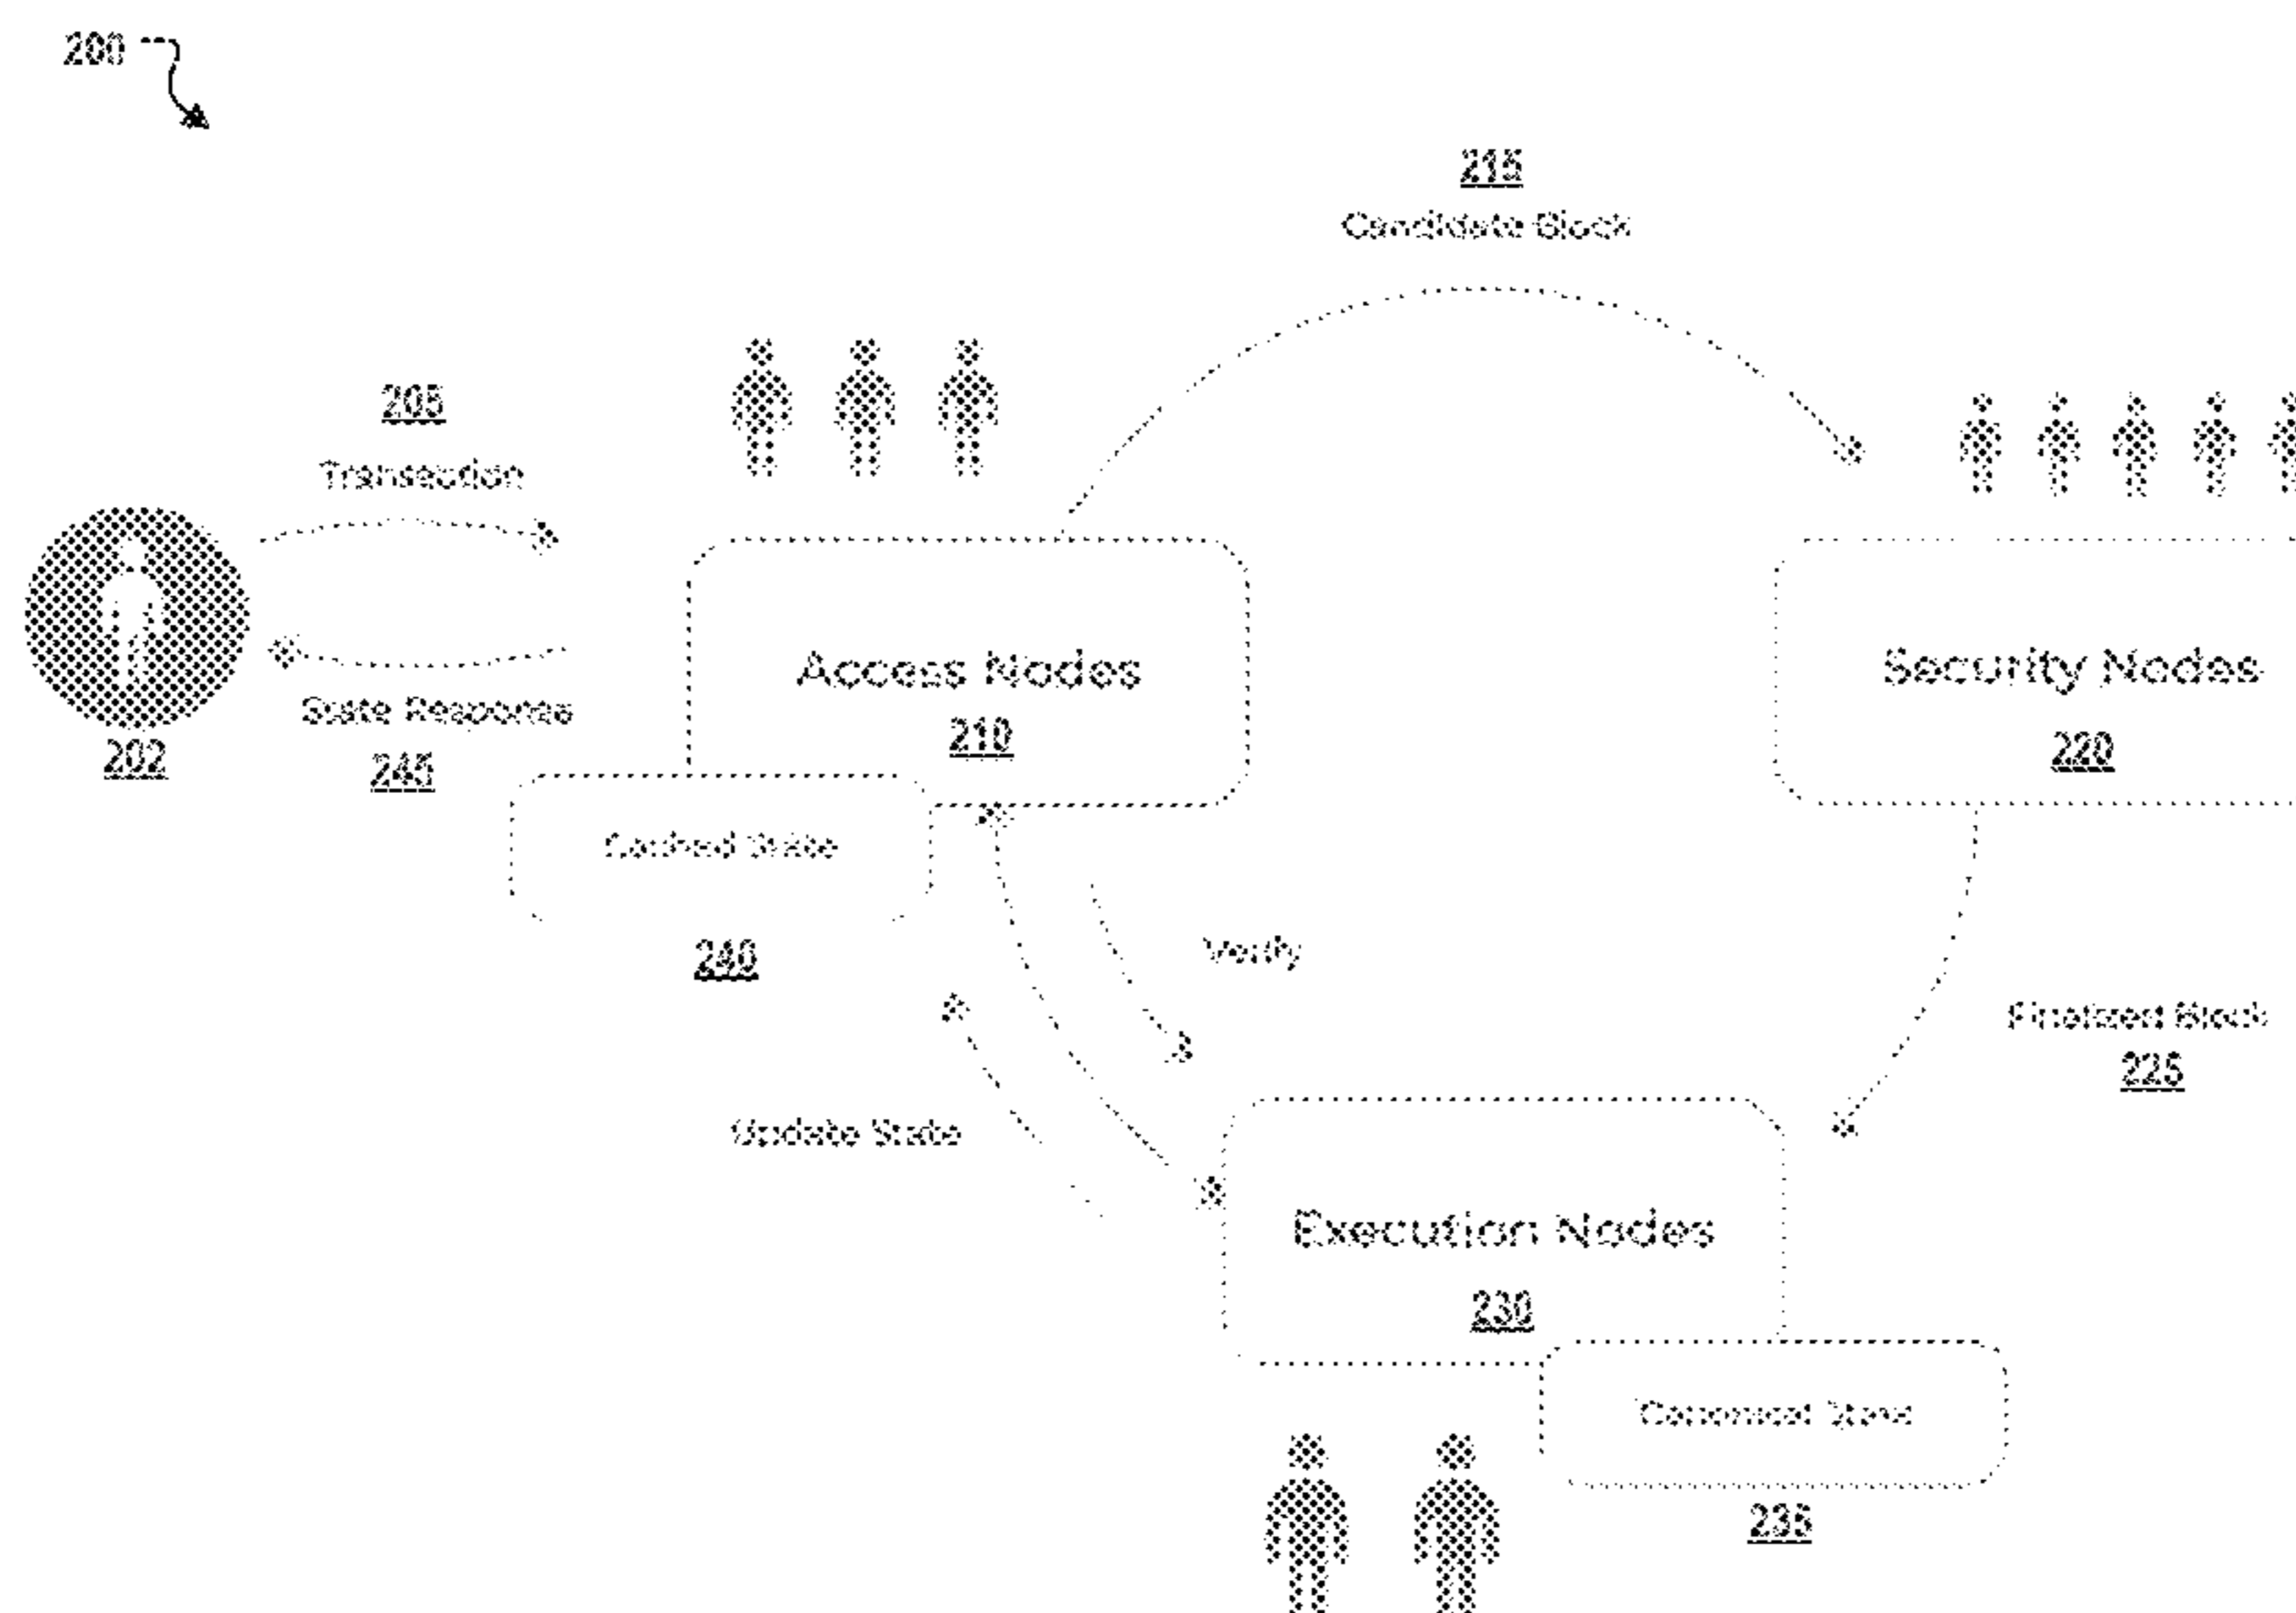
200

215
Candidate Block

205
Transaction

Access Nodes
210

Security Nodes
220

State Response
245

202

Cached State

240

Verify

Finalized Block
225

Update State

Execution Nodes
230

Canonical State

235